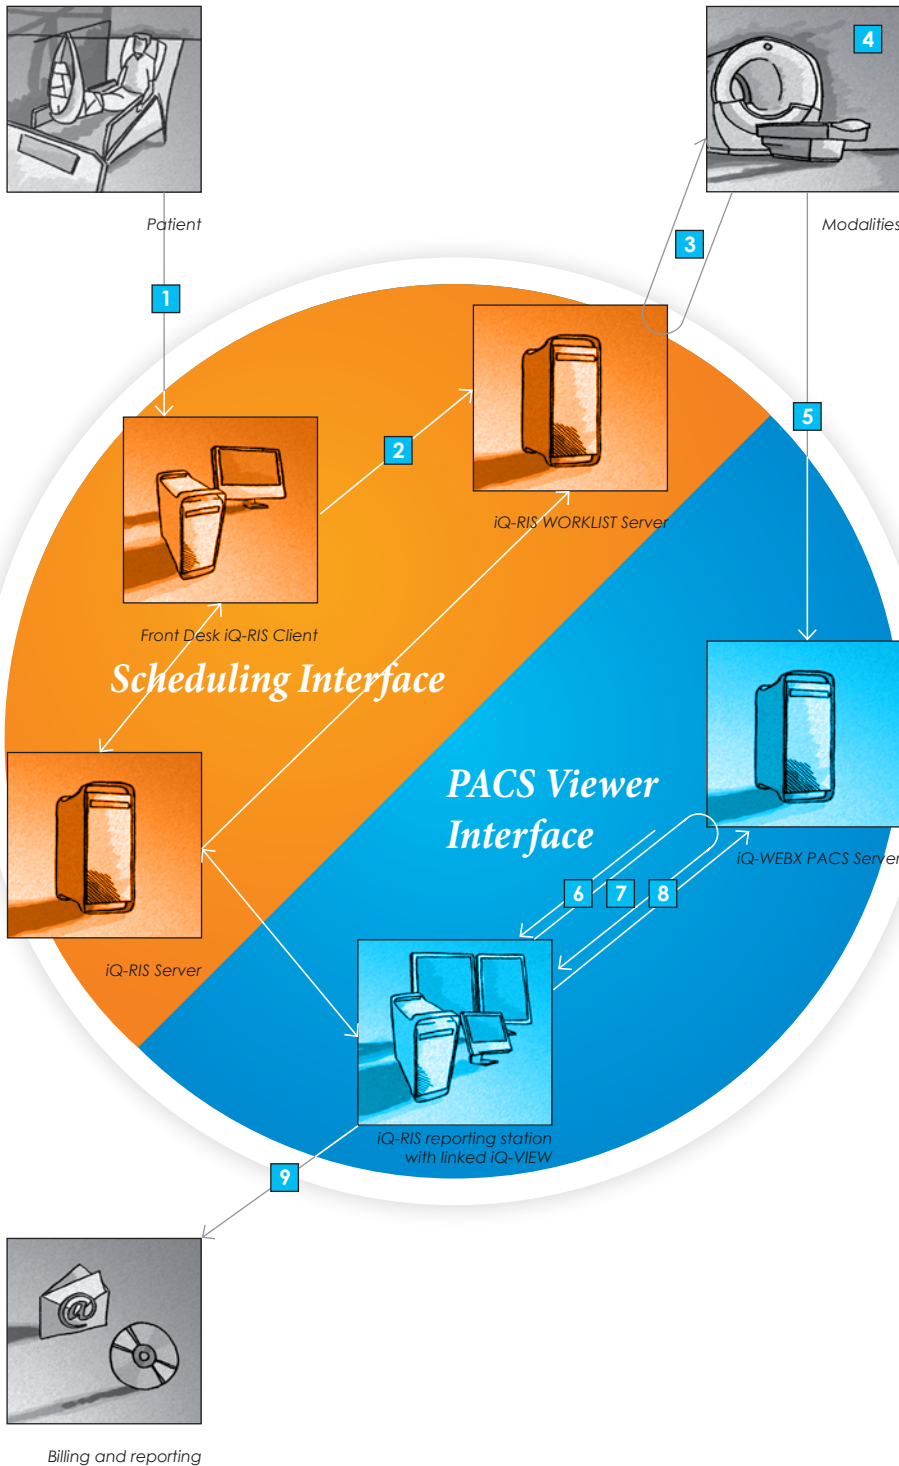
Patient

4

Modalities

1

3

2

5

iQ-RIS WORKLIST Server

Front Desk iQ-RIS Client

Scheduling Interface

PACS Viewer Interface

iQ-WEBX PACS Server

6 7 8

iQ-RIS Server

iQ-RIS reporting station with linked iQ-VIEW

9

Billing and reporting